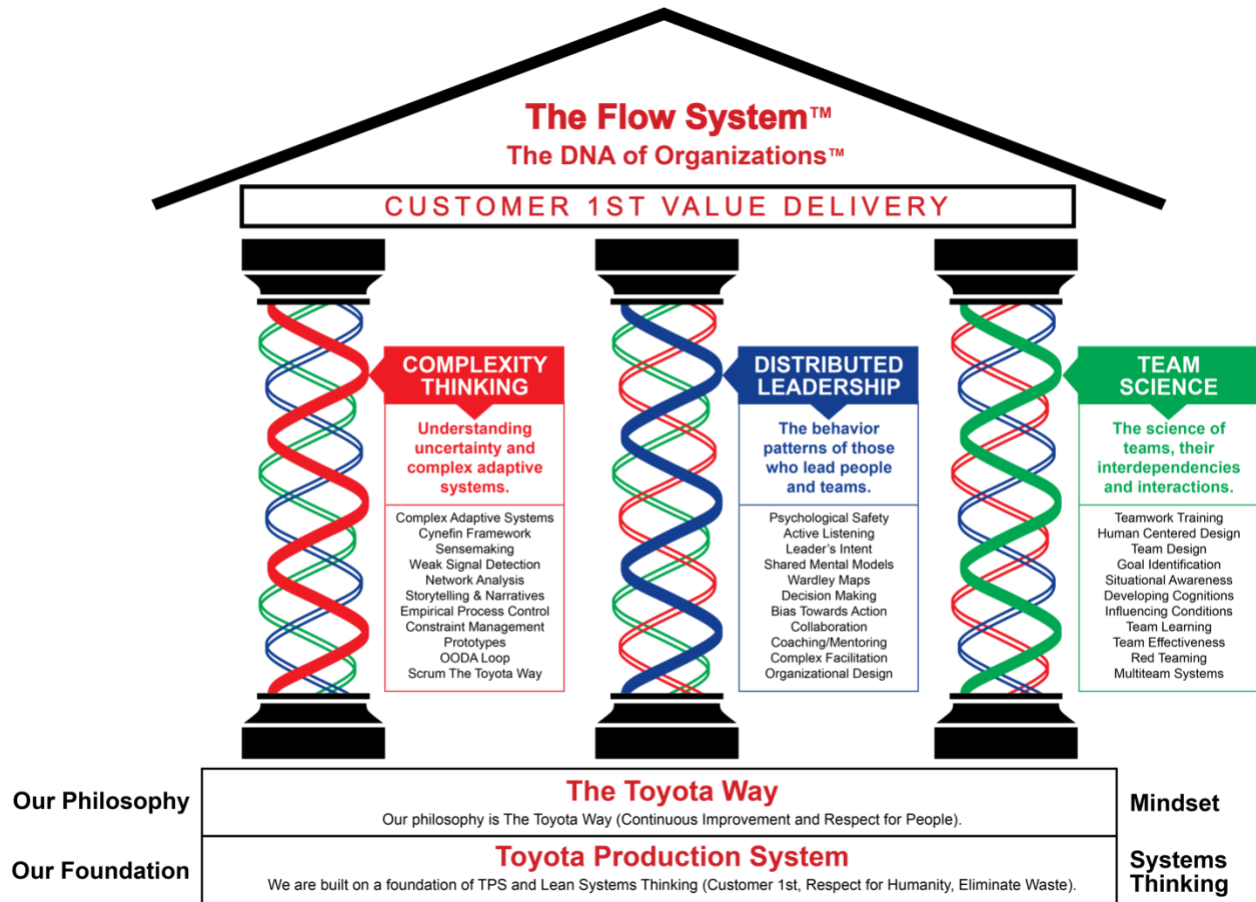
The Flow System™
The DNA of Organizations™

CUSTOMER 1ST VALUE DELIVERY

COMPLEXITY THINKING

Understanding uncertainty and complex adaptive systems.

Complex Adaptive Systems
Cynefin Framework
Sensemaking
Weak Signal Detection
Network Analysis
Storytelling & Narratives
Empirical Process Control
Constraint Management
Prototypes
OODA Loop
Scrum The Toyota Way

DISTRIBUTED LEADERSHIP

The behavior patterns of those who lead people and teams.

Psychological Safety
Active Listening
Leader's Intent
Shared Mental Models
Wardley Maps
Decision Making
Bias Towards Action
Collaboration
Coaching/Mentoring
Complex Facilitation
Organizational Design

TEAM SCIENCE

The science of teams, their interdependencies and interactions.

Teamwork Training
Human Centered Design
Team Design
Goal Identification
Situational Awareness
Developing Cognitions
Influencing Conditions
Team Learning
Team Effectiveness
Red Teaming
Multiteam Systems

Our Philosophy

The Toyota Way
Our philosophy is The Toyota Way (Continuous Improvement and Respect for People).

Mindset

Our Foundation

Toyota Production System
We are built on a foundation of TPS and Lean Systems Thinking (Customer 1st, Respect for Humanity, Eliminate Waste).

Systems Thinking